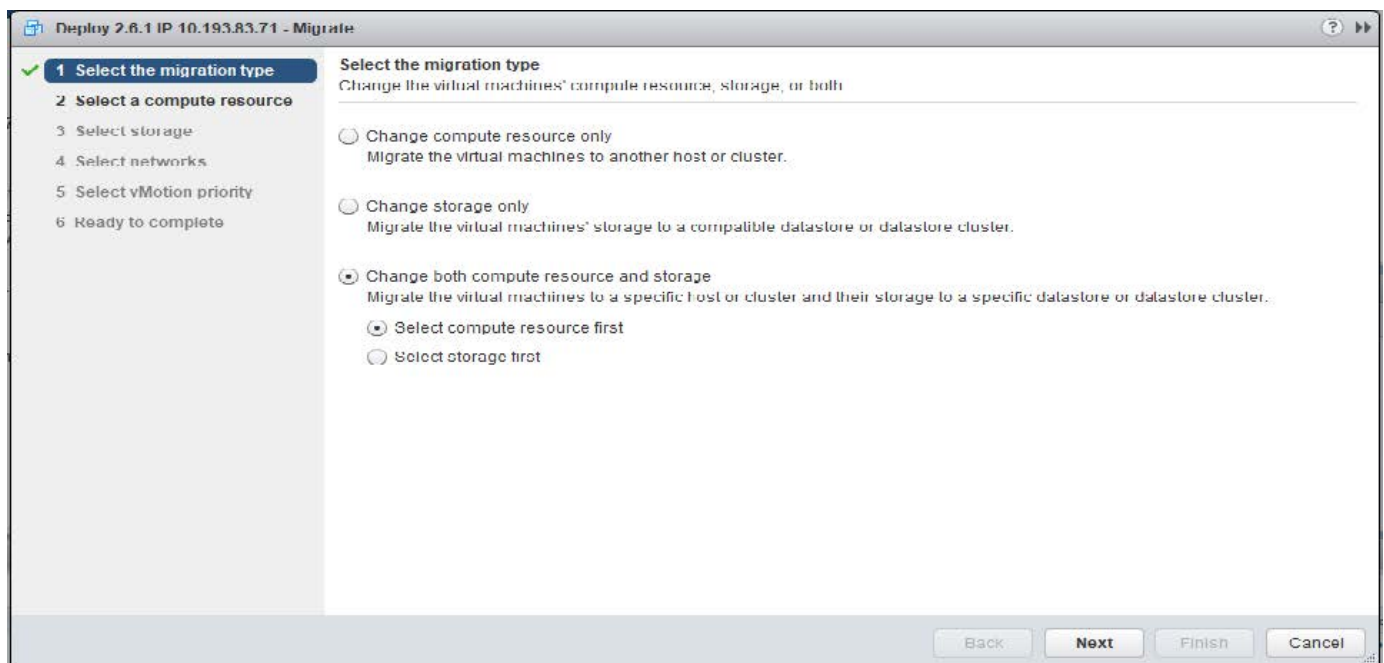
Deploy 2.6.1 IP 10.193.83.71 - Migrate

1 Select the migration type
2 Select a compute resource
3 Select storage
4 Select networks
5 Select vMotion priority
6 Ready to complete

Select the migration type
Change the virtual machines' compute resource, storage, or both

Change compute resource only
Migrate the virtual machines to another host or cluster.

Change storage only
Migrate the virtual machines' storage to a compatible datastore or datastore cluster.

Change both compute resource and storage
Migrate the virtual machines to a specific host or cluster and their storage to a specific datastore or datastore cluster.

Select compute resource first

Select storage first

Back Next Finish Cancel